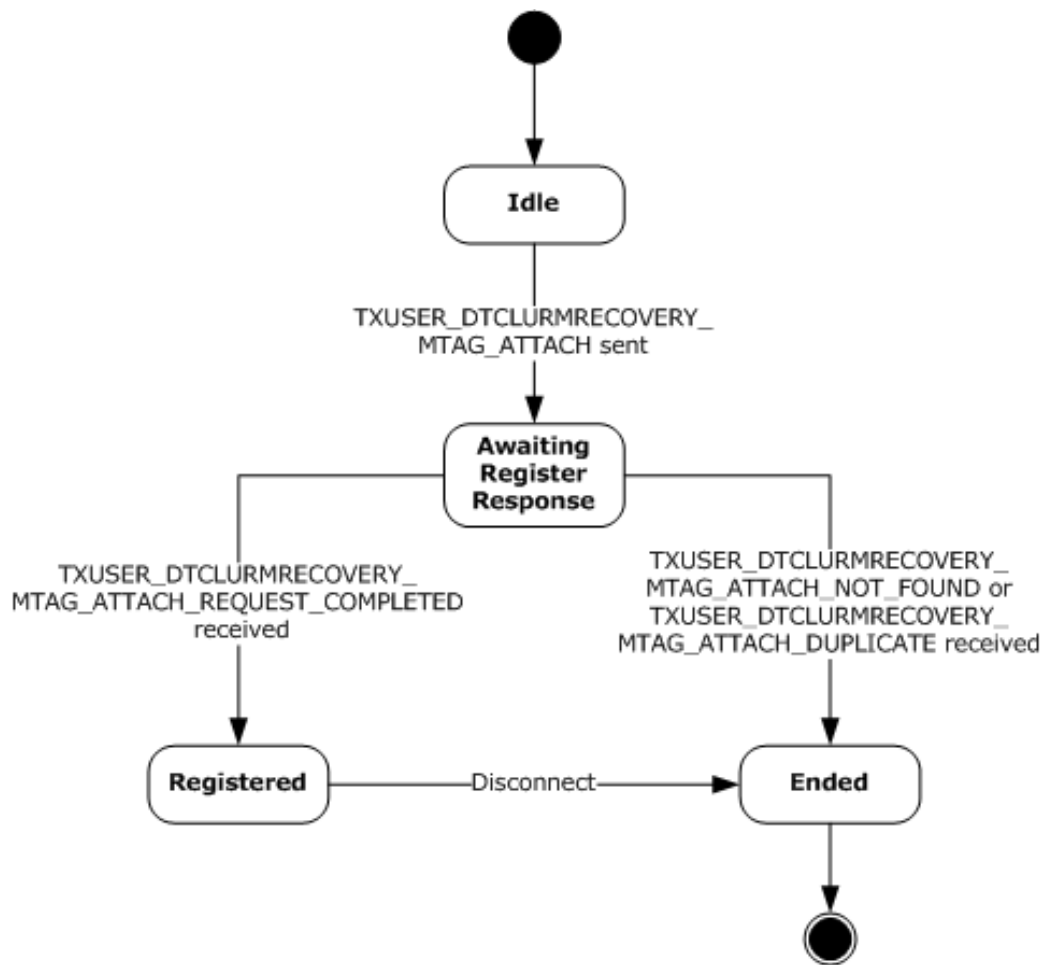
Idle

TXUSER_DTCLURMRECOVERY_
MTAG_ATTACH sent

Awaiting Register Response

TXUSER_DTCLURMRECOVERY_
MTAG_ATTACH_REQUEST_COMPLETED
received

TXUSER_DTCLURMRECOVERY_
MTAG_ATTACH_NOT_FOUND or
TXUSER_DTCLURMRECOVERY_
MTAG_ATTACH_DUPLICATE received

Registered

Disconnect

Ended